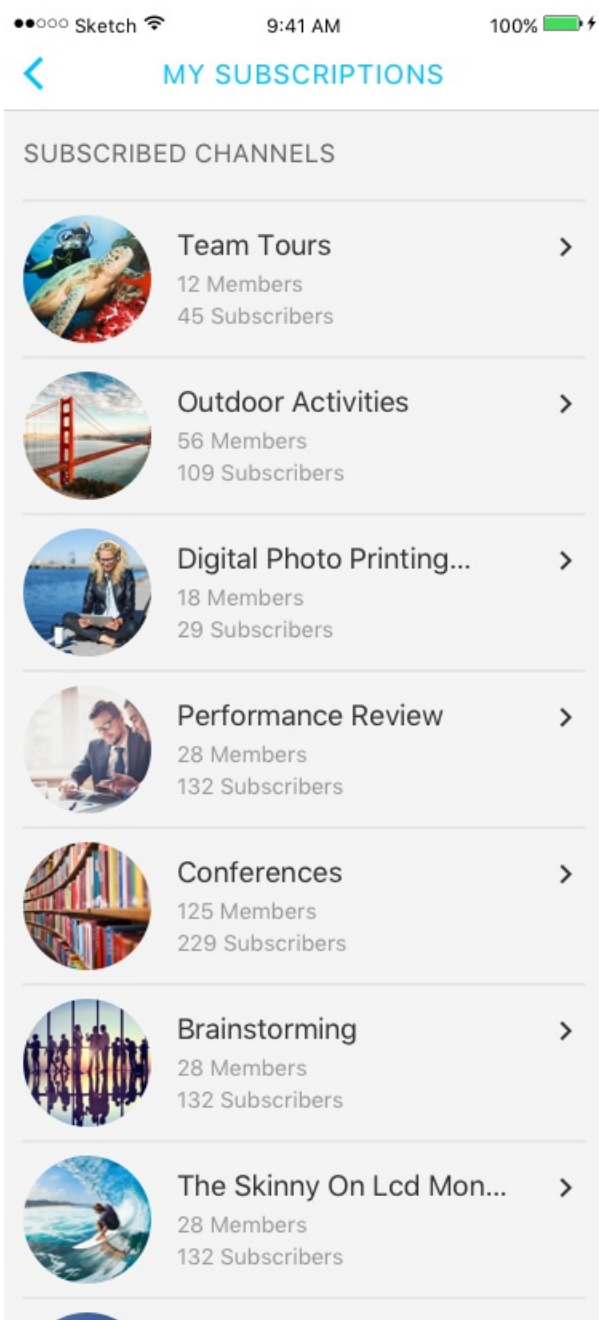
●●○○○ Sketch 9:41 AM 100%

<

MY SUBSCRIPTIONS

SUBSCRIBED CHANNELS

Team Tours
12 Members
45 Subscribers

Outdoor Activities
56 Members
109 Subscribers

Digital Photo Printing...
18 Members
29 Subscribers

Performance Review
28 Members
132 Subscribers

Conferences
125 Members
229 Subscribers

Brainstorming
28 Members
132 Subscribers

The Skinny On Lcd Mon...
28 Members
132 Subscribers